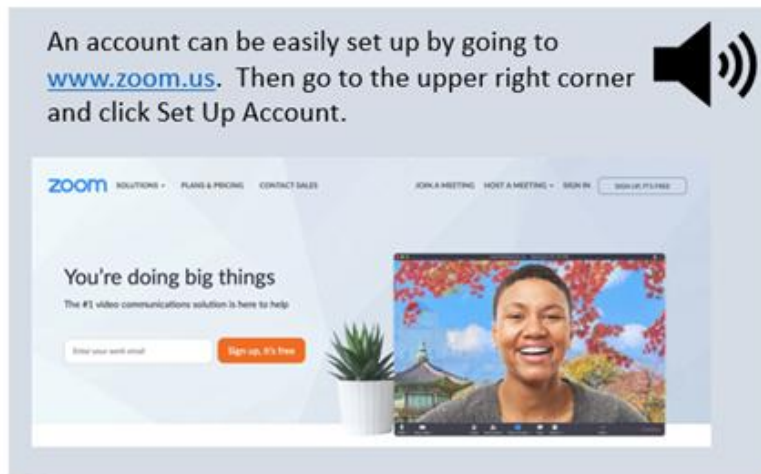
An account can be easily set up by going to www.zoom.us. Then go to the upper right corner and click Set Up Account.

zoom SOLUTIONS PLANS & PRICING CONTACT SALES JOIN A MEETING HOST A MEETING SIGN IN SIGN UP, IT'S FREE

You're doing big things

The #1 video communications solution is here to help

Enter your work email

Sign up, it's free